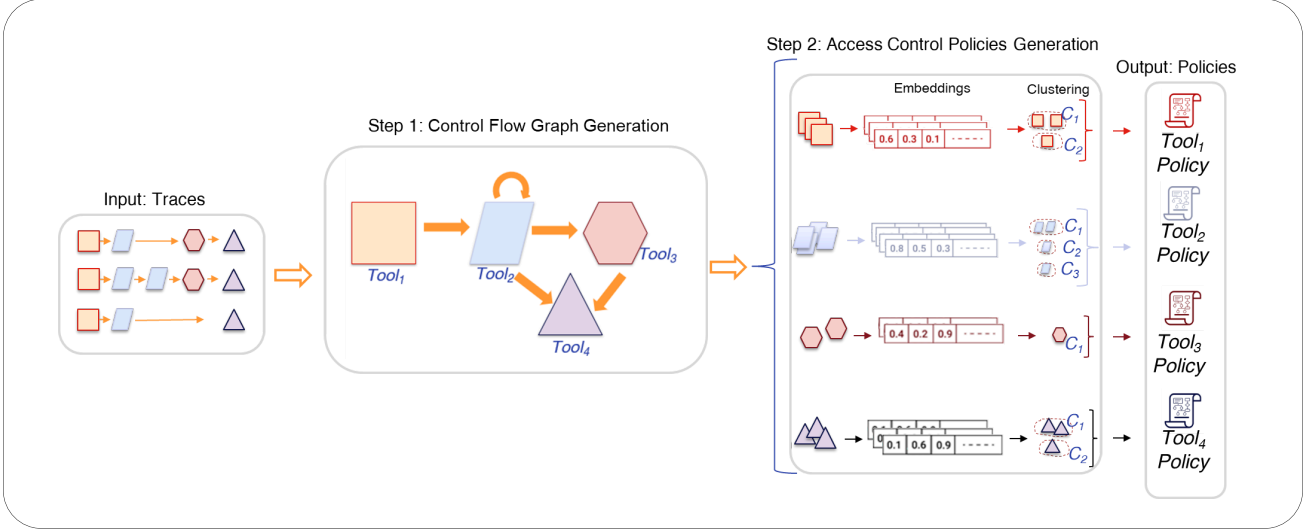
Input: Traces

Step 1: Control Flow Graph Generation

$Tool_1$

$Tool_2$

$Tool_3$

$Tool_4$

Step 2: Access Control Policies Generation

Embeddings

Clustering

0.6 | 0.3 | 0.1 | ------

$C_1$

$C_2$

0.8 | 0.5 | 0.3 | ------

$C_1$

$C_2$

$C_3$

0.4 | 0.2 | 0.9 | ------

$C_1$

0.1 | 0.6 | 0.9 | ------

$C_1$

$C_2$

Output: Policies

$Tool_1$ Policy

$Tool_2$ Policy

$Tool_3$ Policy

$Tool_4$ Policy